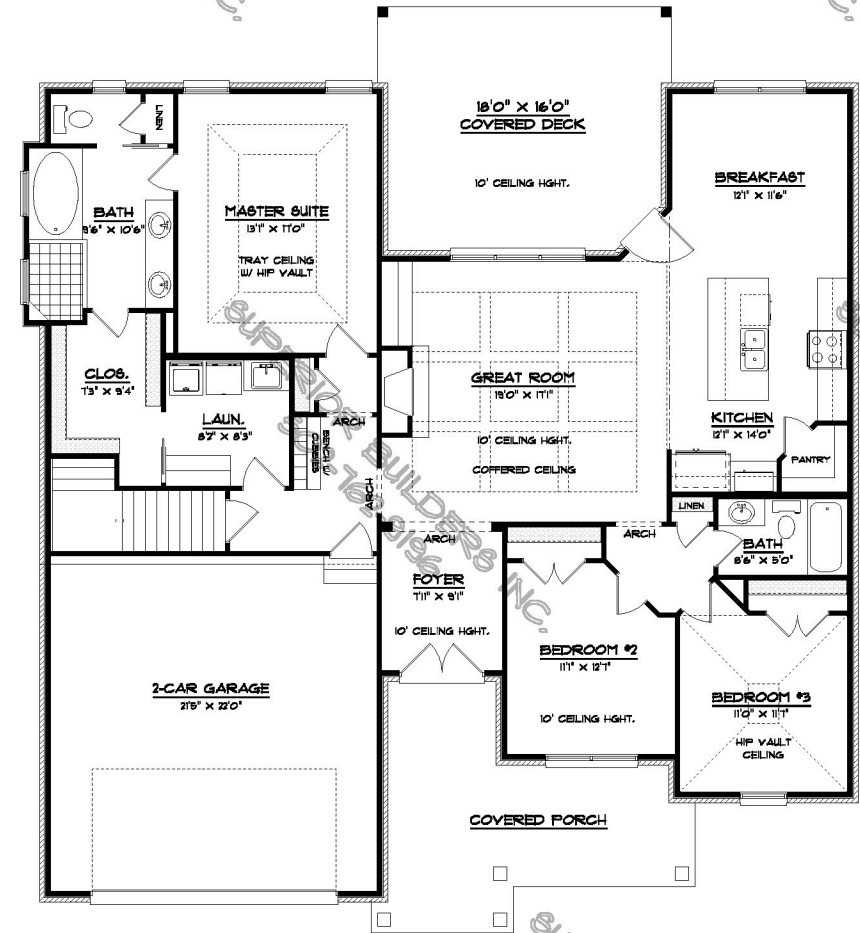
18'0" X 16'0"
COVERED DECK

10' CEILING HGHT.

BREAKFAST
12'1" X 11'6"

LINEN

BATH
8'6" X 10'6"

MASTER SUITE
13'1" X 17'0"

TRAY CEILING W/ HIP VAULT

CLOS.
7'3" X 9'4"

LAUN.
8'2" X 8'3"

BENCH CUBBIES

ARCH

GREAT ROOM
19'0" X 17'1"

10' CEILING HGHT.

COFFERED CEILING

KITCHEN
12'1" X 14'0"

PANTRY

ARCH

LINEN

ARCH

ARCH

BATH
8'6" X 5'0"

FOYER
7'11" X 9'1"

10' CEILING HGHT.

BEDROOM #2
11'1" X 12'7"

10' CEILING HGHT.

BEDROOM #3
11'0" X 11'1"

HIP VAULT CEILING

2-CAR GARAGE
21'5" X 22'0"

COVERED PORCH

SUPERIOR BUILDERS INC.
501-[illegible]-9196